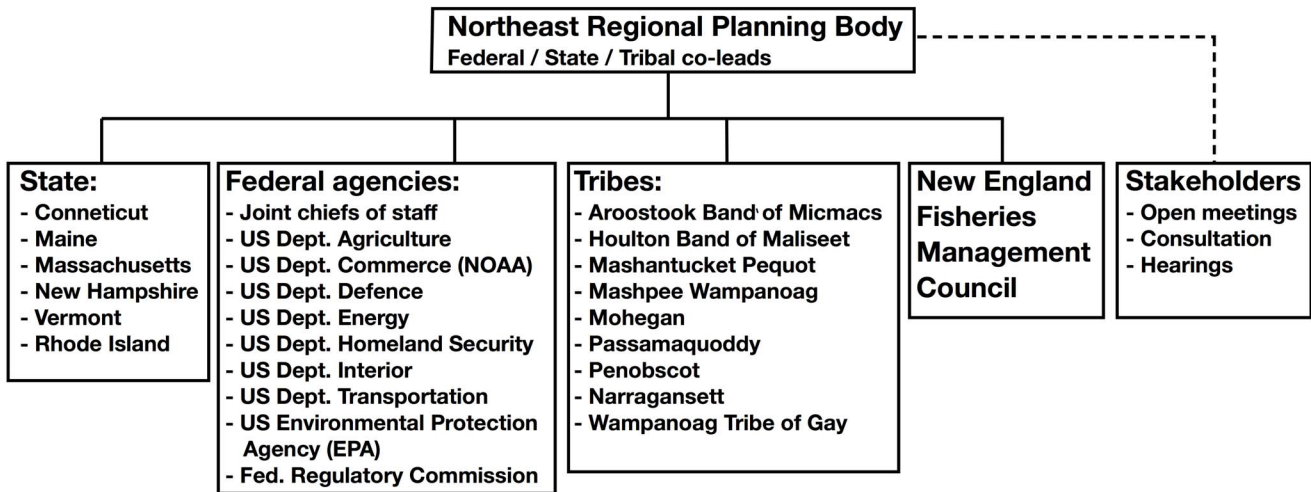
Northeast Regional Planning Body
Federal / State / Tribal co-leads

State:
- Conneticut
- Maine
- Massachusetts
- New Hampshire
- Vermont
- Rhode Island

Federal agencies:
- Joint chiefs of staff
- US Dept. Agriculture
- US Dept. Commerce (NOAA)
- US Dept. Defence
- US Dept. Energy
- US Dept. Homeland Security
- US Dept. Interior
- US Dept. Transportation
- US Environmental Protection Agency (EPA)
- Fed. Regulatory Commission

Tribes:
- Aroostook Band of Micmacs
- Houlton Band of Maliseet
- Mashantucket Pequot
- Mashpee Wampanoag
- Mohegan
- Passamaquoddy
- Penobscot
- Narragansett
- Wampanoag Tribe of Gay

New England Fisheries Management Council

Stakeholders
- Open meetings
- Consultation
- Hearings